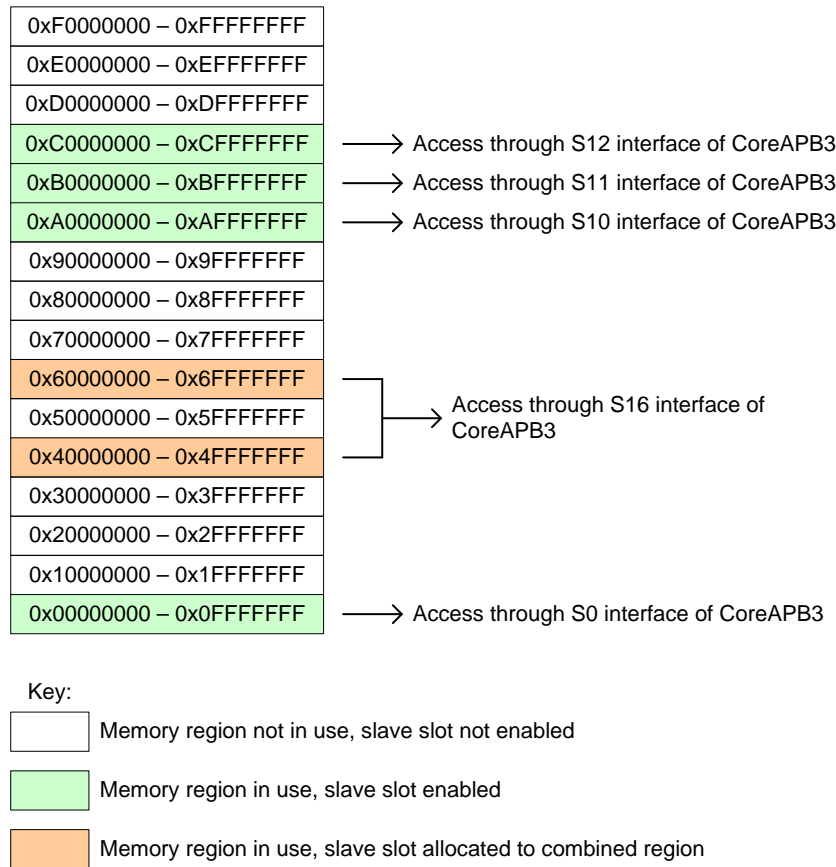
0xF0000000 – 0xFFFFFFFF
0xE0000000 – 0xEFFFFFFF
0xD0000000 – 0xDFFFFFFF
0xC0000000 – 0xCFFFFFFF
Access through S12 interface of CoreAPB3
0xB0000000 – 0xBFFFFFFF
Access through S11 interface of CoreAPB3
0xA0000000 – 0xAFFFFFFF
Access through S10 interface of CoreAPB3
0x90000000 – 0x9FFFFFFF
0x80000000 – 0x8FFFFFFF
0x70000000 – 0x7FFFFFFF
0x60000000 – 0x6FFFFFFF
0x50000000 – 0x5FFFFFFF
Access through S16 interface of CoreAPB3
0x40000000 – 0x4FFFFFFF
0x30000000 – 0x3FFFFFFF
0x20000000 – 0x2FFFFFFF
0x10000000 – 0x1FFFFFFF
0x00000000 – 0x0FFFFFFF
Access through S0 interface of CoreAPB3

Key:

Memory region not in use, slave slot not enabled

Memory region in use, slave slot enabled

Memory region in use, slave slot allocated to combined region